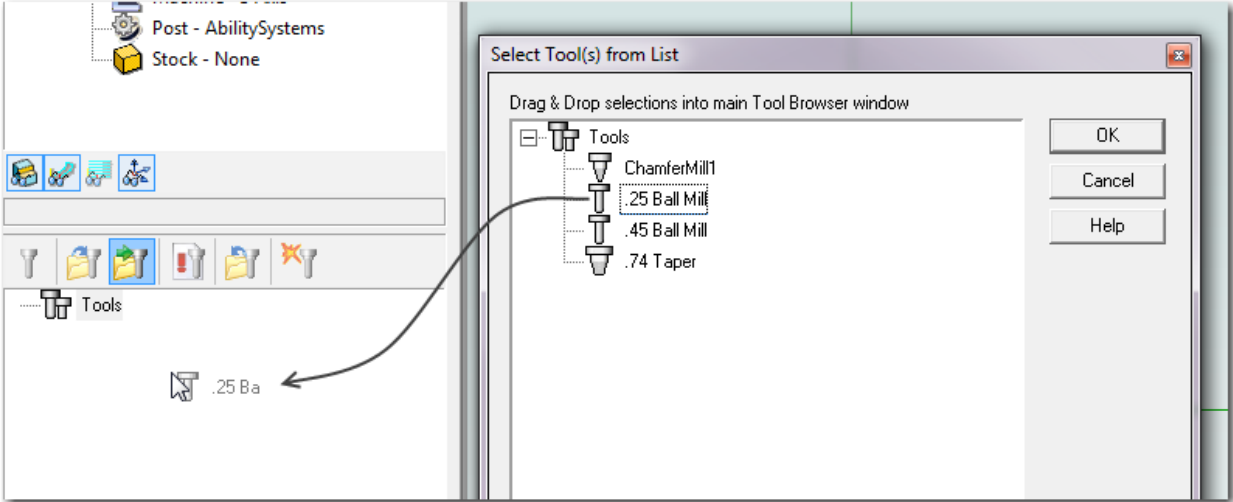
Post - AbilitySystems
Stock - None

Tools

.25 Ba

Select Tool(s) from List
Drag & Drop selections into main Tool Browser window
Tools
ChamferMill1
.25 Ball Mill
.45 Ball Mill
.74 Taper

OK
Cancel
Help